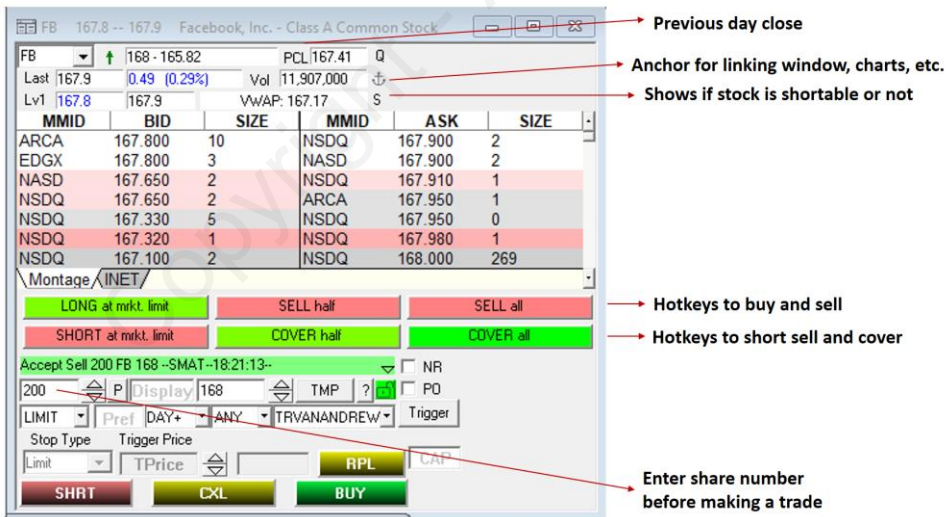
FB 167.8 -- 167.9 Facebook, Inc. - Class A Common Stock

FB 168 - 165.82 PCL 167.41 Q
Last 167.9 0.49 (0.29%) Vol 11,907,000
Lv1 167.8 167.9 VWAP: 167.17 S

| MMID | BID | SIZE | MMID | ASK | SIZE |
|---|---|---|---|---|---|
| ARCA | 167.800 | 10 | NSDQ | 167.900 | 2 |
| EDGX | 167.800 | 3 | NASD | 167.900 | 2 |
| NASD | 167.650 | 2 | NSDQ | 167.910 | 1 |
| NSDQ | 167.650 | 2 | ARCA | 167.950 | 1 |
| NSDQ | 167.330 | 5 | NSDQ | 167.950 | 0 |
| NSDQ | 167.320 | 1 | NSDQ | 167.980 | 1 |
| NSDQ | 167.100 | 2 | NSDQ | 168.000 | 269 |

Montage INET

LONG at mrkt. limit SELL half SELL all
SHORT at mrkt. limit COVER half COVER all

Accept Sell 200 FB 168 --SMAT--18:21:13-- NR
200 P Display 168 TMP ? PO
LIMIT Pref DAY+ ANY TRVANANDREW Trigger
Stop Type Trigger Price
Limit TPrice RPL CAP
SHRT CXL BUY

Previous day close
Anchor for linking window, charts, etc.
Shows if stock is shortable or not
Hotkeys to buy and sell
Hotkeys to short sell and cover
Enter share number before making a trade